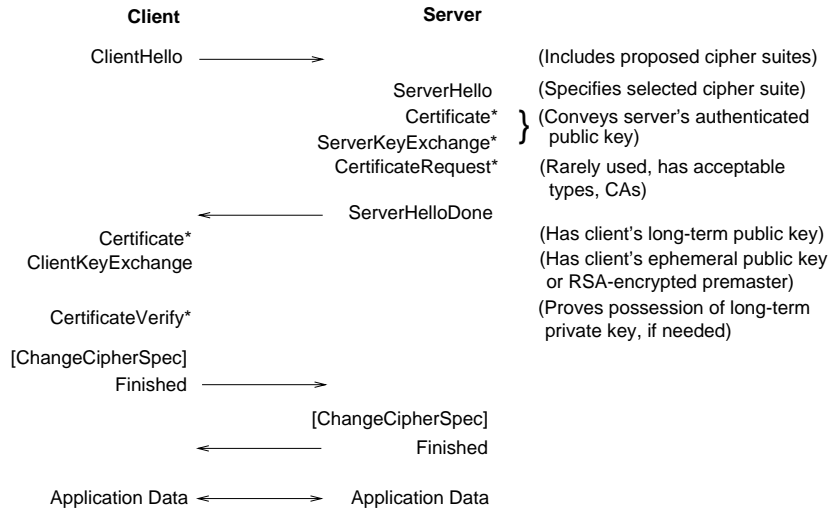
Client

Server

ClientHello

(Includes proposed cipher suites)

ServerHello

(Specifies selected cipher suite)

Certificate*

ServerKeyExchange*

(Conveys server's authenticated public key)

CertificateRequest*

(Rarely used, has acceptable types, CAs)

ServerHelloDone

Certificate*

(Has client's long-term public key)

ClientKeyExchange

(Has client's ephemeral public key or RSA-encrypted premaster)

CertificateVerify*

(Proves possession of long-term private key, if needed)

[ChangeCipherSpec]

Finished

[ChangeCipherSpec]

Finished

Application Data

Application Data